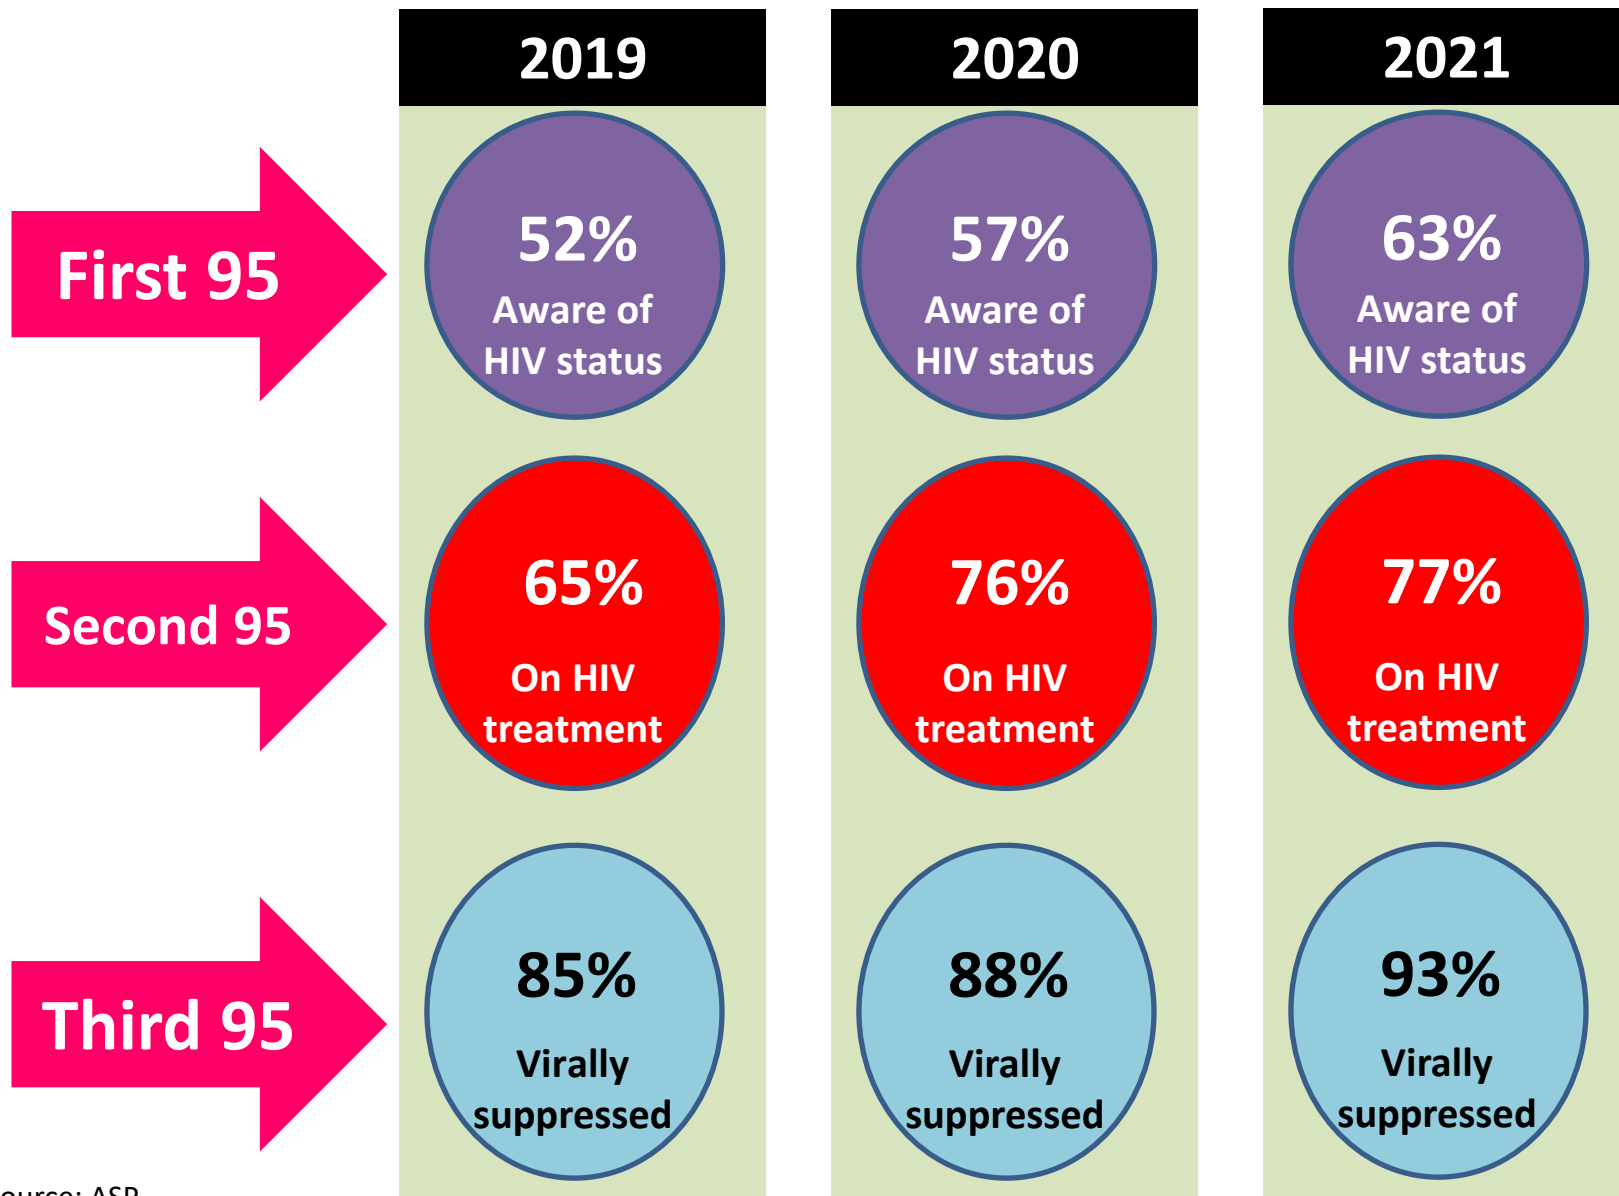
2019

2020

2021

First 95

52%
Aware of HIV status

57%
Aware of HIV status

63%
Aware of HIV status

Second 95

65%
On HIV treatment

76%
On HIV treatment

77%
On HIV treatment

Third 95

85%
Virally suppressed

88%
Virally suppressed

93%
Virally suppressed

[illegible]ource: ASP